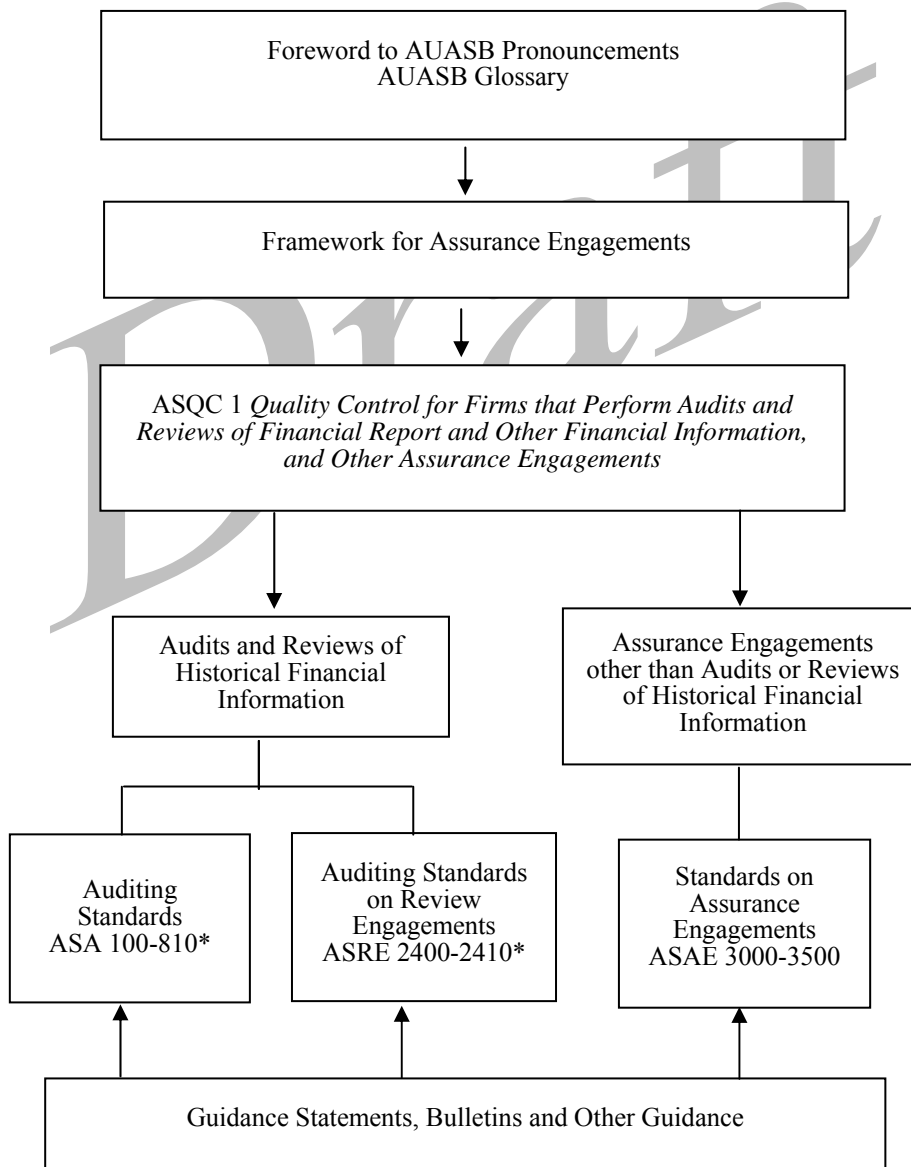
Foreword to AUASB Pronouncements
AUASB Glossary

Framework for Assurance Engagements

ASQC 1 *Quality Control for Firms that Perform Audits and Reviews of Financial Report and Other Financial Information, and Other Assurance Engagements*

Audits and Reviews of Historical Financial Information

Assurance Engagements other than Audits or Reviews of Historical Financial Information

Auditing Standards ASA 100-810*

Auditing Standards on Review Engagements ASRE 2400-2410*

Standards on Assurance Engagements ASAE 3000-3500

Guidance Statements, Bulletins and Other Guidance

Draft